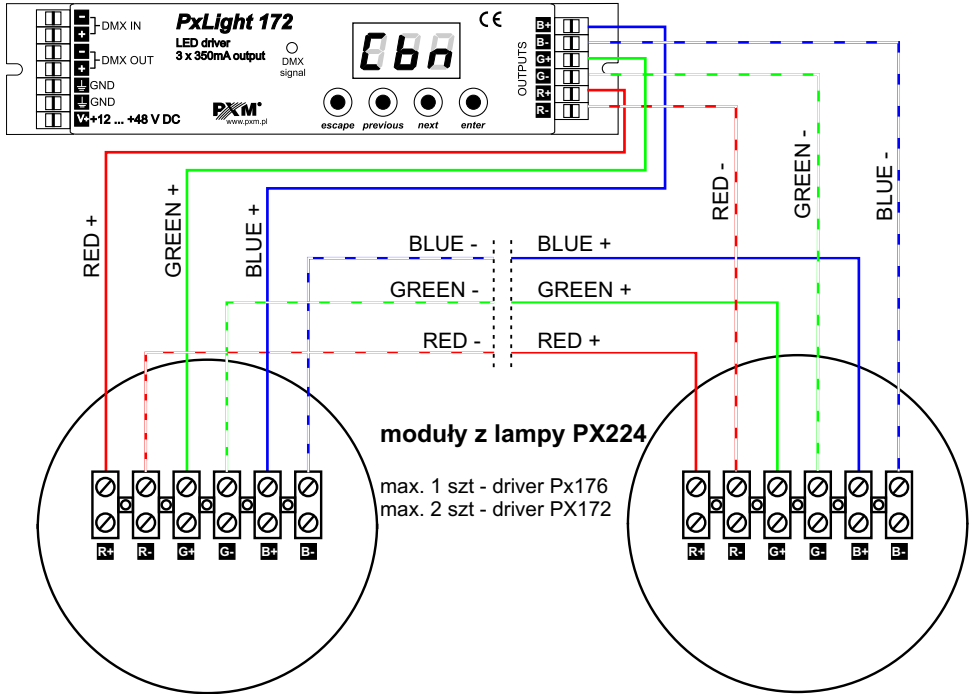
- DMX IN
+
- DMX OUT
+
GND
GND
V+ +12 ... +48 V DC

PxLight 172
LED driver
3 x 350mA output
DMX signal
PXM
www.pxm.pl
Cbn
escape previous next enter
CE

OUTPUTS
B+
B-
G+
G-
R+
R-

RED +
GREEN +
BLUE +
RED -
GREEN -
BLUE -

BLUE -
GREEN -
RED -
BLUE +
GREEN +
RED +

moduły z lampy PX224

max. 1 szt - driver Px176
max. 2 szt - driver PX172

R+ R- G+ G- B+ B-

R+ R- G+ G- B+ B-